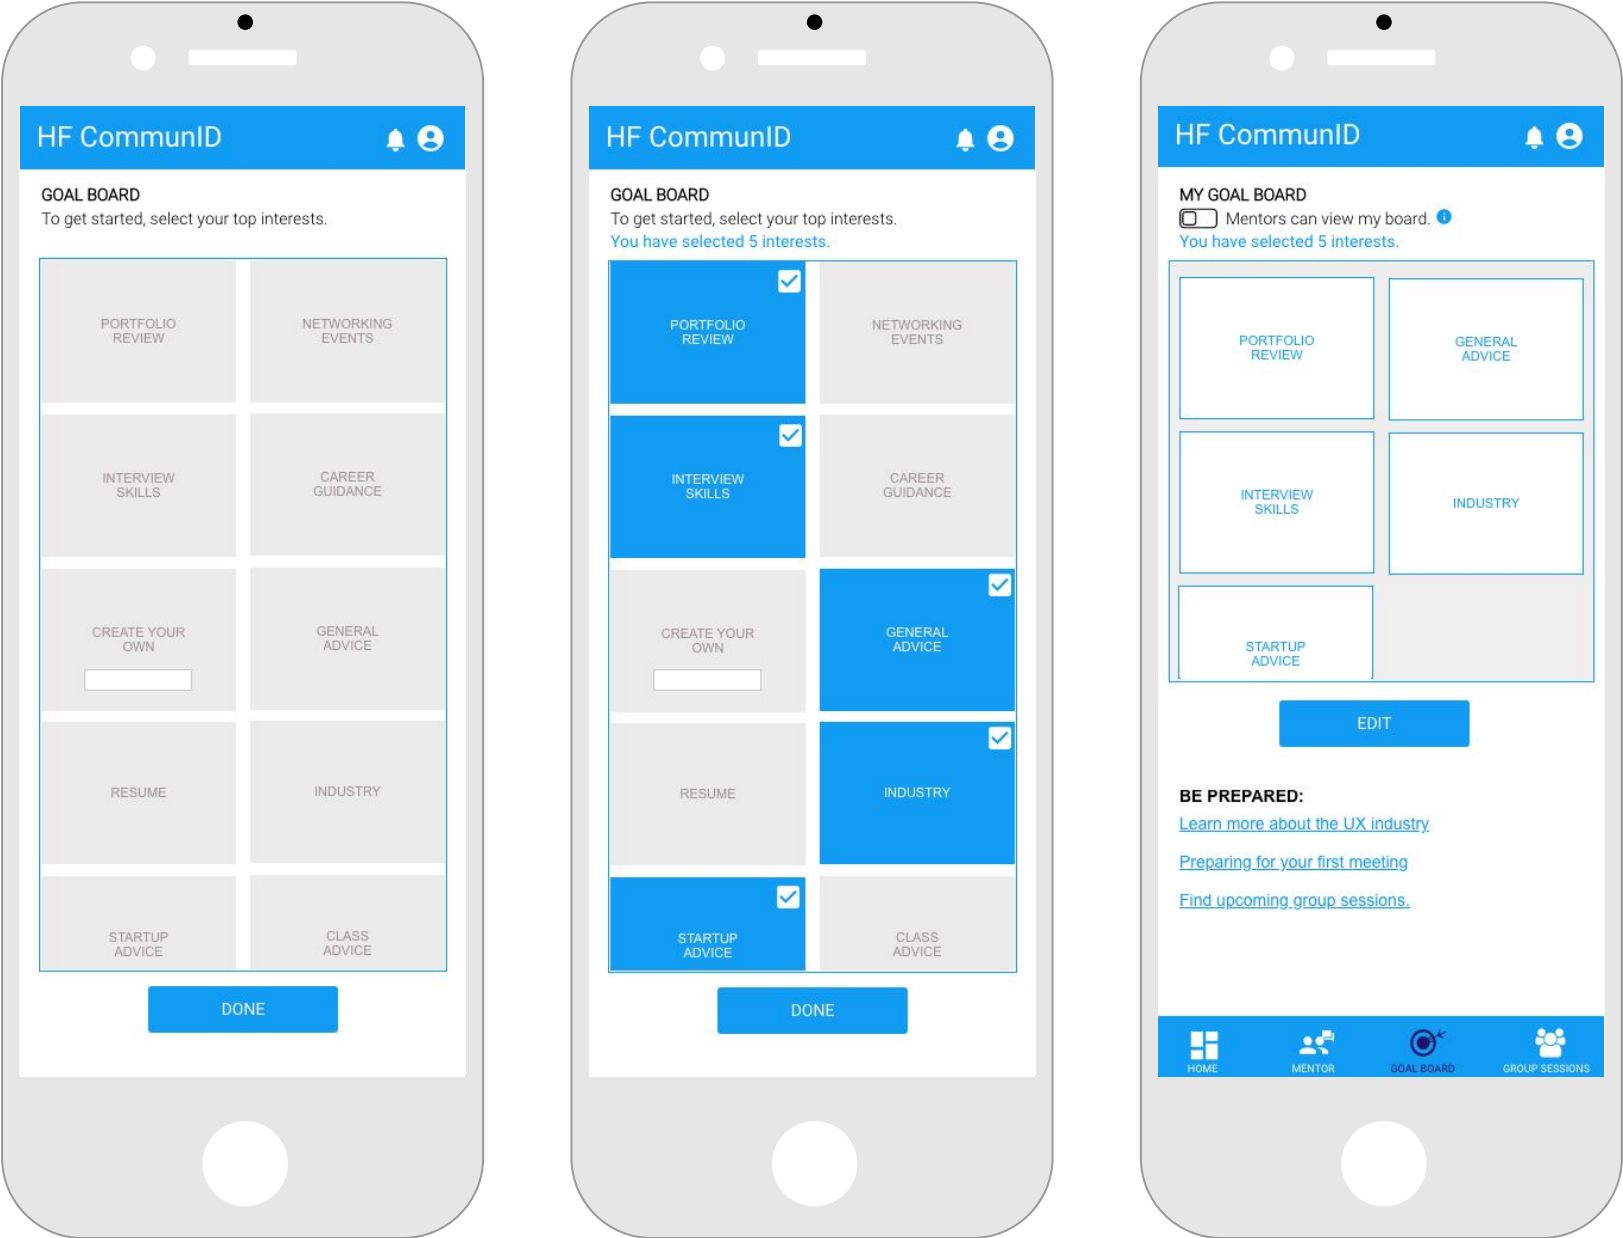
HF CommunID

GOAL BOARD
To get started, select your top interests.

| PORTFOLIO REVIEW | NETWORKING EVENTS |
|---|---|
| INTERVIEW SKILLS | CAREER GUIDANCE |
| CREATE YOUR OWN | GENERAL ADVICE |
| RESUME | INDUSTRY |
| STARTUP ADVICE | CLASS ADVICE |

DONE

HF CommunID

GOAL BOARD
To get started, select your top interests.
You have selected 5 interests.

| PORTFOLIO REVIEW | NETWORKING EVENTS |
|---|---|
| INTERVIEW SKILLS | CAREER GUIDANCE |
| CREATE YOUR OWN | GENERAL ADVICE |
| RESUME | INDUSTRY |
| STARTUP ADVICE | CLASS ADVICE |

DONE

HF CommunID

MY GOAL BOARD
Mentors can view my board.
You have selected 5 interests.

| PORTFOLIO REVIEW | GENERAL ADVICE |
|---|---|
| INTERVIEW SKILLS | INDUSTRY |
| STARTUP ADVICE | |

EDIT

BE PREPARED:
Learn more about the UX industry
Preparing for your first meeting
Find upcoming group sessions.

HOME MENTOR GOAL BOARD GROUP SESSIONS